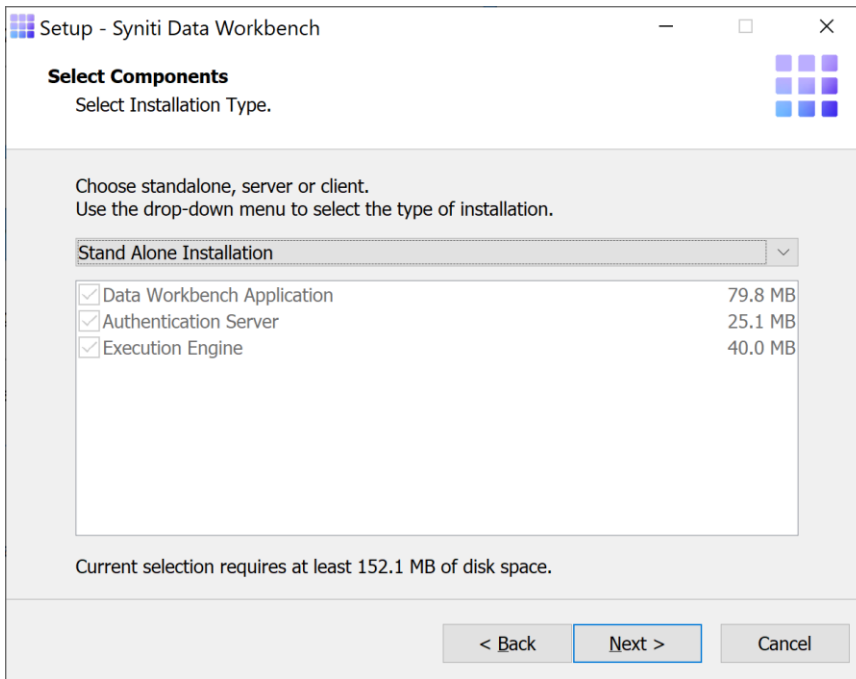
Setup - Syniti Data Workbench

**Select Components**
Select Installation Type.

Choose standalone, server or client.
Use the drop-down menu to select the type of installation.

Stand Alone Installation

| | |
|---|---|
| Data Workbench Application | 79.8 MB |
| Authentication Server | 25.1 MB |
| Execution Engine | 40.0 MB |

Current selection requires at least 152.1 MB of disk space.

< Back    Next >    Cancel